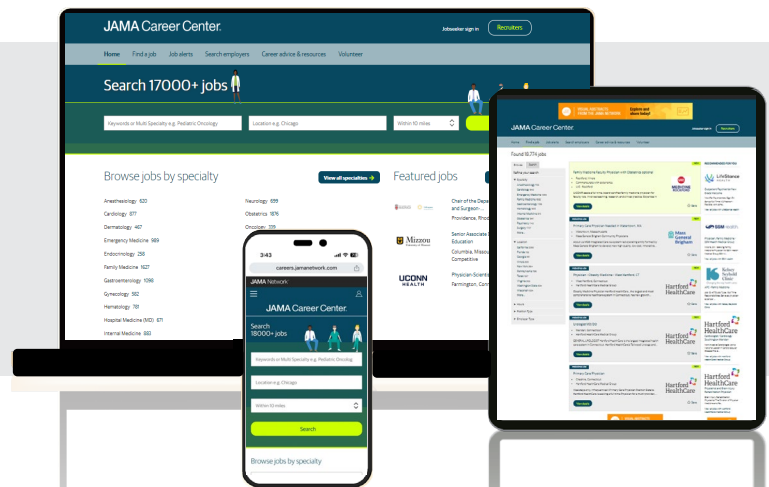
JAMA Career Center.

Jobseeker sign in

Recruiters

Home Find a job Job alerts Search employers Career advice & resources Volunteer

Search 17000+ jobs

Keywords or Multi Specialty e.g. Pediatric Oncology

Location e.g. Chicago

Within 10 miles

Browse jobs by specialty

View all specialties →

Anesthesiology 620
Cardiology 877
Dermatology 467
Emergency Medicine 989
Endocrinology 358
Family Medicine 1627
Gastroenterology 1090
Gynecology 562
Hematology 781
Hospital Medicine (MD) 871
Internal Medicine 883

Neurology 699
Obstetrics 1876
Oncology 739

Featured jobs

Chair of the Department and Surgeon-in-Chief
Providence, Rhode Island

Senior Associate Dean Education
Columbia, Missouri
Competitive

Physician-Scientist
Farmington, Conn

Mizzou

UCONN HEALTH

3:43

careers.jamanetwork.com

JAMA Network

JAMA Career Center.

Search 18000+ jobs

Keywords or Multi Specialty e.g. Pediatric Oncolog

Location e.g. Chicago

Within 10 miles

Search

Browse jobs by specialty

JAMA Career Center.

Recruiters

Found 18,774 jobs

Mass General Brigham

Hartford HealthCare

LifeStance

Hartford HealthCare

Hartford HealthCare

Hartford HealthCare